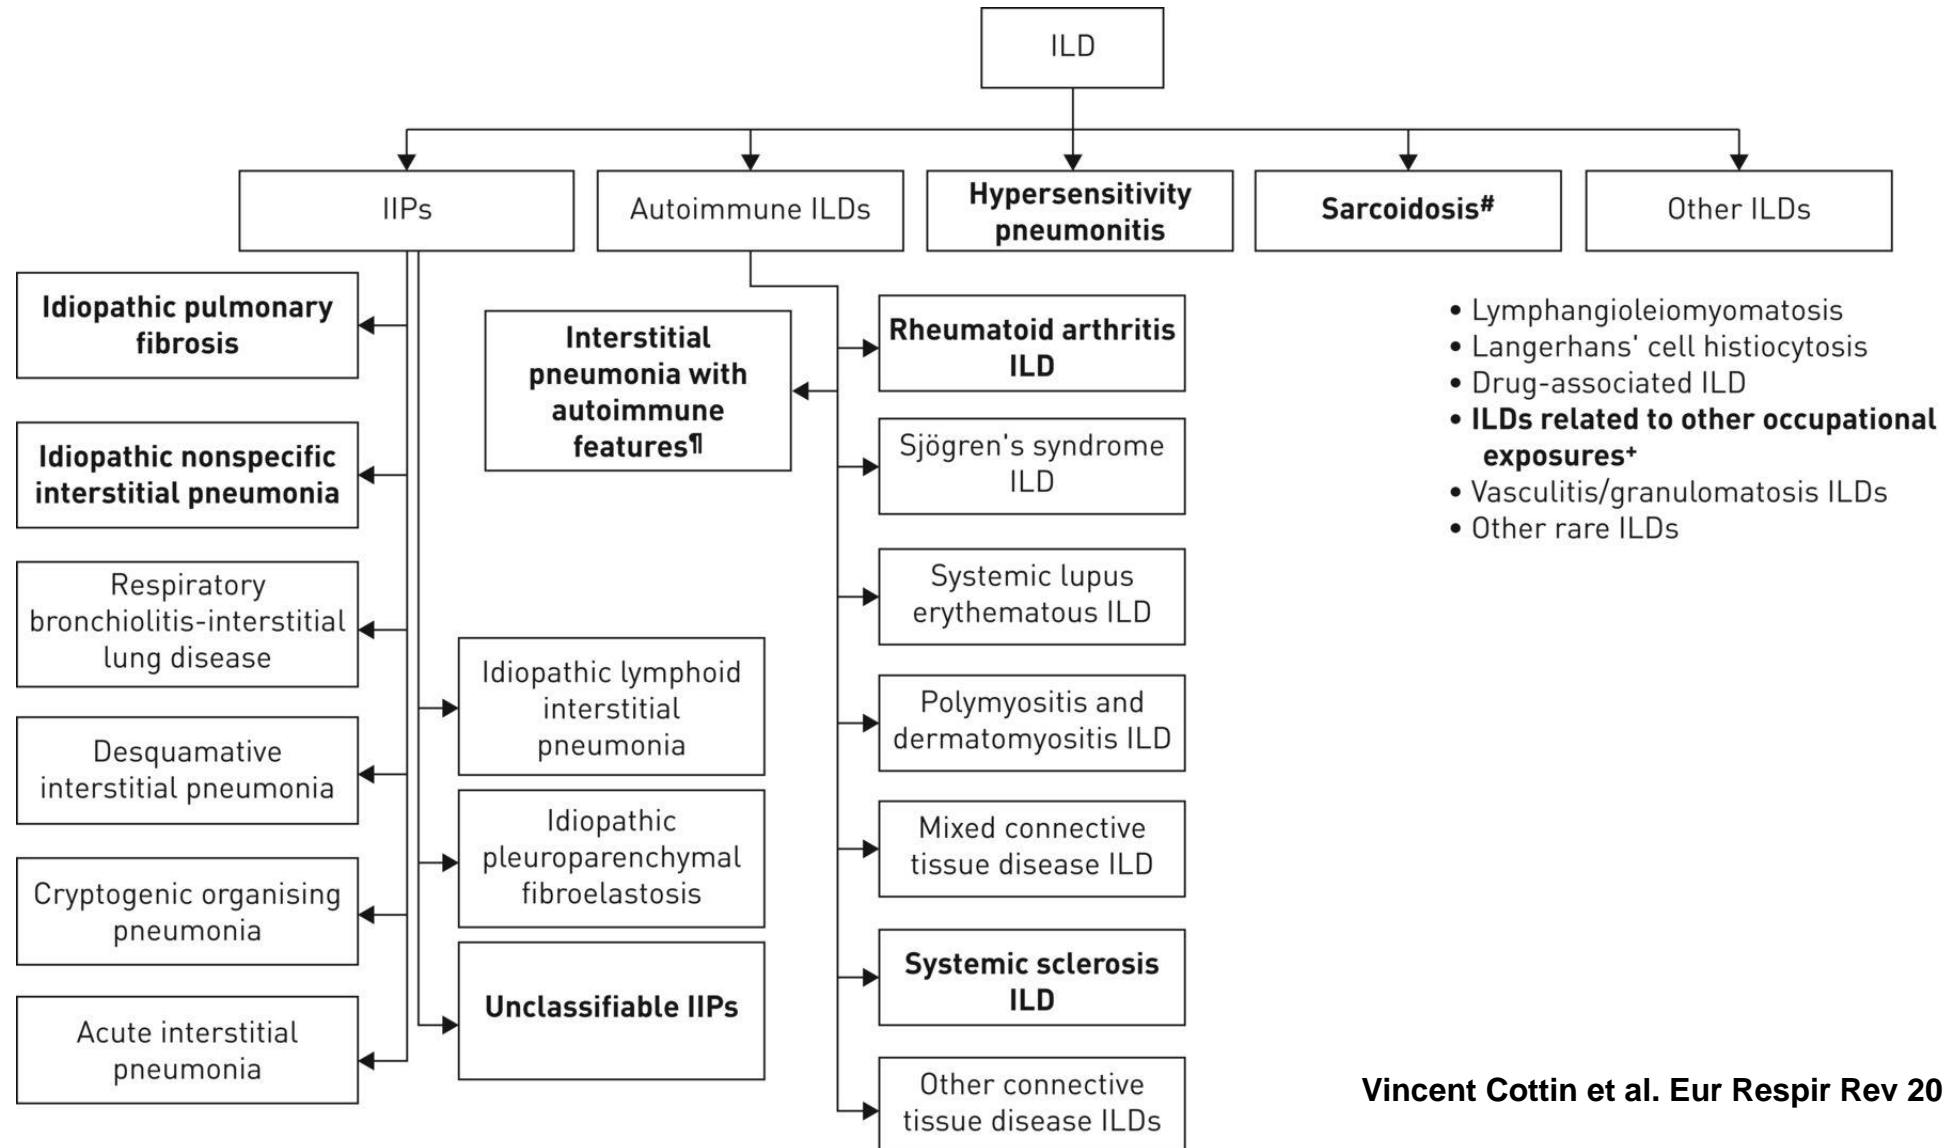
ILD

IIPs

Autoimmune ILDs

Hypersensitivity pneumonitis

Sarcoidosis#

Other ILDs

Idiopathic pulmonary fibrosis

Idiopathic nonspecific interstitial pneumonia

Respiratory bronchiolitis-interstitial lung disease

Desquamative interstitial pneumonia

Cryptogenic organising pneumonia

Acute interstitial pneumonia

Idiopathic lymphoid interstitial pneumonia

Idiopathic pleuroparenchymal fibroelastosis

Unclassifiable IIPs

Interstitial pneumonia with autoimmune features¶

Rheumatoid arthritis ILD

Sjögren's syndrome ILD

Systemic lupus erythematous ILD

Polymyositis and dermatomyositis ILD

Mixed connective tissue disease ILD

Systemic sclerosis ILD

Other connective tissue disease ILDs

• Lymphangioleiomyomatosis
• Langerhans' cell histiocytosis
• Drug-associated ILD
• ILDs related to other occupational exposures+
• Vasculitis/granulomatosis ILDs
• Other rare ILDs

Vincent Cottin et al. Eur Respir Rev 20